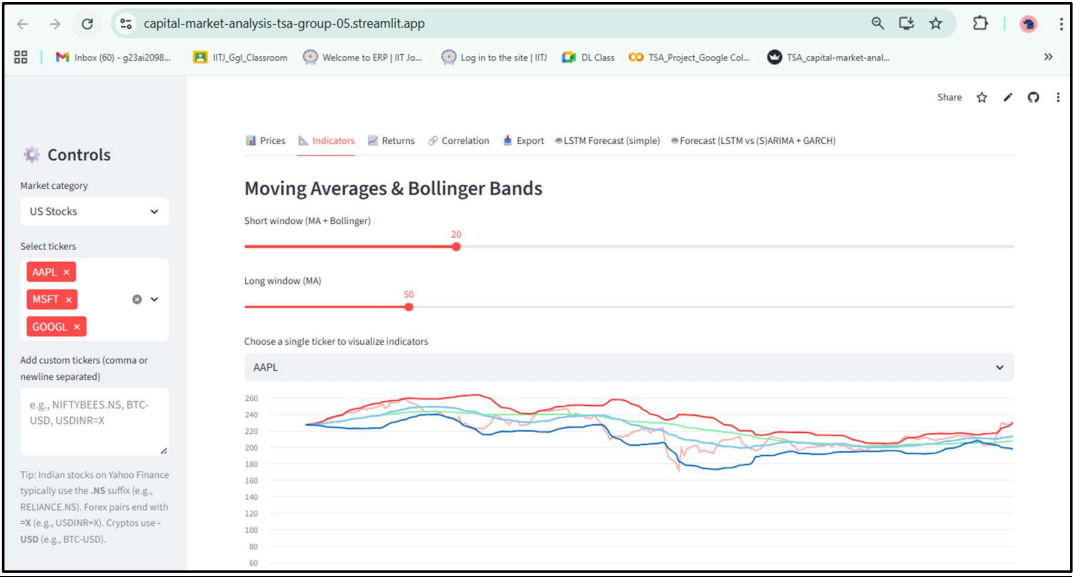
capital-market-analysis-tsa-group-05.streamlit.app

Inbox (60) - g23ai2098... IITJ_Ggl_Classroom Welcome to ERP | IIT Jo... Log in to the site | IITJ DL Class TSA_Project_Google Col... TSA_capital-market-anal...

Share

Controls

Market category

US Stocks

Select tickers

AAPL ×

MSFT ×

GOOGL ×

Add custom tickers (comma or newline separated)

e.g., NIFTYBEES.NS, BTC-USD, USDINR=X

Tip: Indian stocks on Yahoo Finance typically use the .NS suffix (e.g., RELIANCE.NS). Forex pairs end with =X (e.g., USDINR=X). Cryptos use -USD (e.g., BTC-USD).

Prices Indicators Returns Correlation Export LSTM Forecast (simple) Forecast (LSTM vs (S)ARIMA + GARCH)

Moving Averages & Bollinger Bands

Short window (MA + Bollinger)

20

Long window (MA)

50

Choose a single ticker to visualize indicators

AAPL

260
240
220
200
180
160
140
120
100
80
60